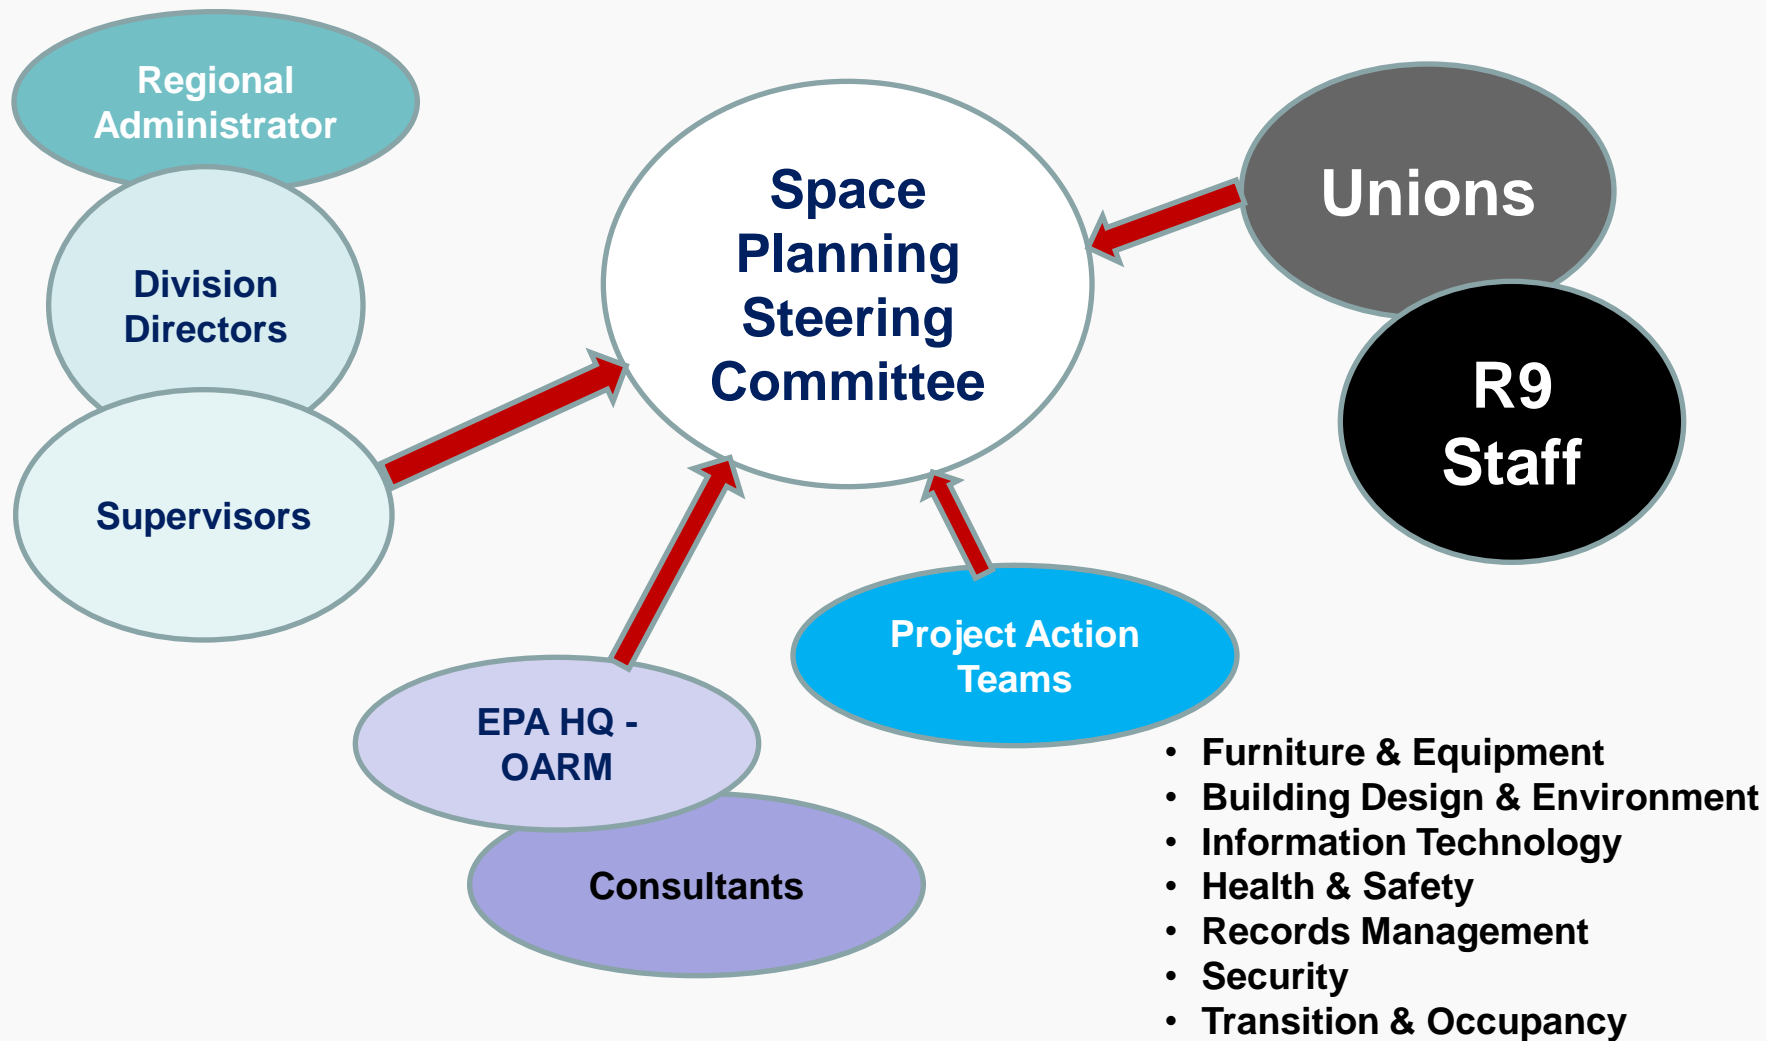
Regional Administrator

Division Directors

Supervisors

Space Planning Steering Committee

Unions

R9 Staff

EPA HQ - OARM

Consultants

Project Action Teams

- Furniture & Equipment
- Building Design & Environment
- Information Technology
- Health & Safety
- Records Management
- Security
- Transition & Occupancy